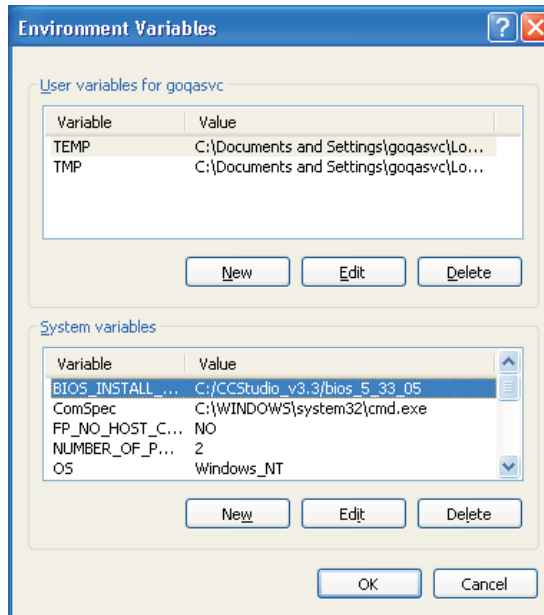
Environment Variables

User variables for goqasvc

| Variable | Value |
|---|---|
| TEMP | C:\Documents and Settings\goqasvc\Lo... |
| TMP | C:\Documents and Settings\goqasvc\Lo... |

New Edit Delete

System variables

| Variable | Value |
|---|---|
| BIOS_INSTALL_... | C:/CCStudio_v3.3/bios_5_33_05 |
| ComSpec | C:\WINDOWS\system32\cmd.exe |
| FP_NO_HOST_C... | NO |
| NUMBER_OF_P... | 2 |
| OS | Windows_NT |

New Edit Delete

OK Cancel